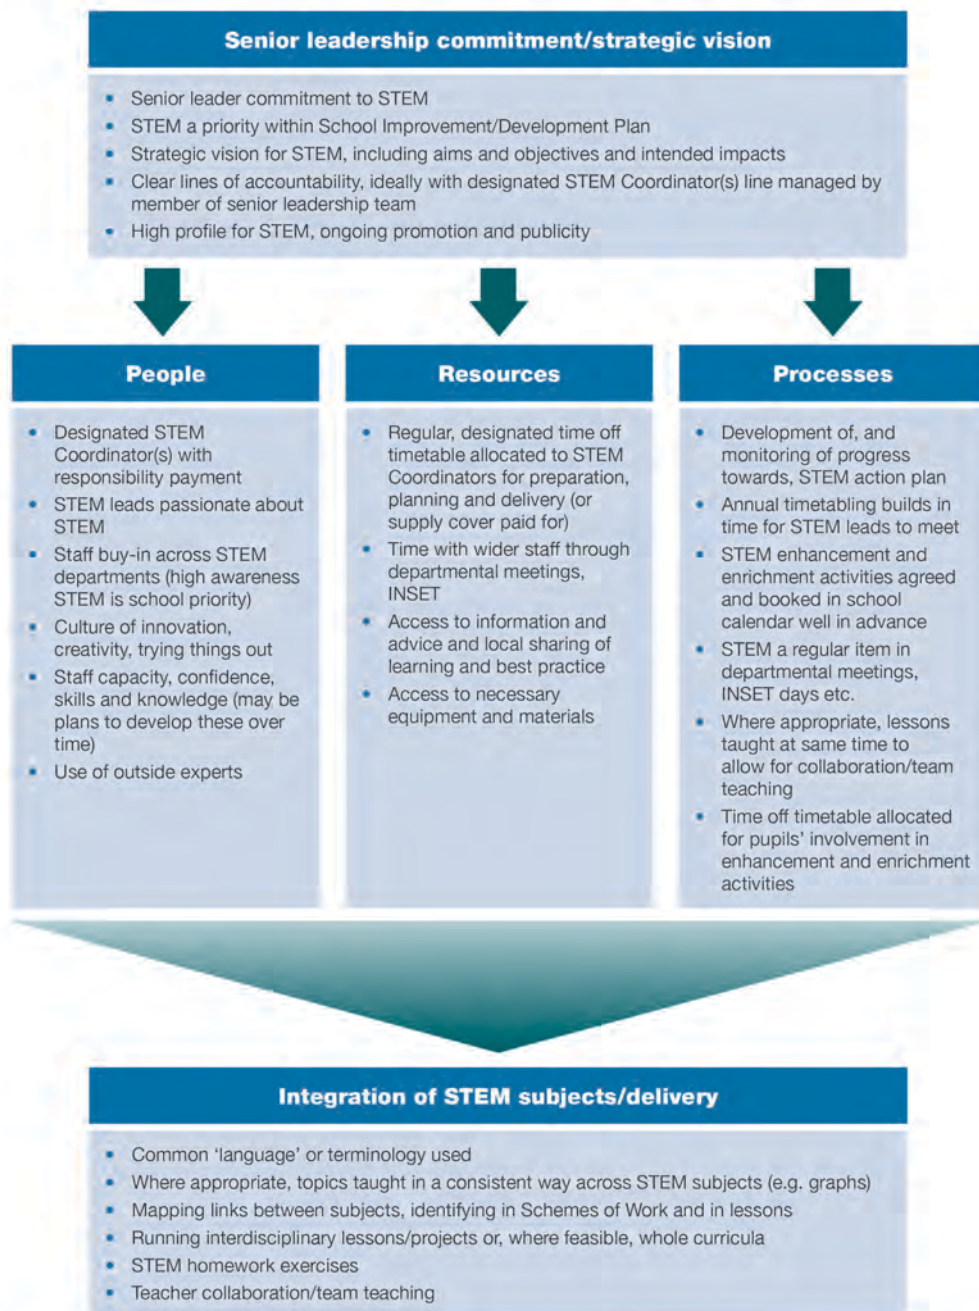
Senior leadership commitment/strategic vision

- Senior leader commitment to STEM
- STEM a priority within School Improvement/Development Plan
- Strategic vision for STEM, including aims and objectives and intended impacts
- Clear lines of accountability, ideally with designated STEM Coordinator(s) line managed by member of senior leadership team
- High profile for STEM, ongoing promotion and publicity

People

- Designated STEM Coordinator(s) with responsibility payment
- STEM leads passionate about STEM
- Staff buy-in across STEM departments (high awareness STEM is school priority)
- Culture of innovation, creativity, trying things out
- Staff capacity, confidence, skills and knowledge (may be plans to develop these over time)
- Use of outside experts

Resources

- Regular, designated time off timetable allocated to STEM Coordinators for preparation, planning and delivery (or supply cover paid for)
- Time with wider staff through departmental meetings, INSET
- Access to information and advice and local sharing of learning and best practice
- Access to necessary equipment and materials

Processes

- Development of, and monitoring of progress towards, STEM action plan
- Annual timetabling builds in time for STEM leads to meet
- STEM enhancement and enrichment activities agreed and booked in school calendar well in advance
- STEM a regular item in departmental meetings, INSET days etc.
- Where appropriate, lessons taught at same time to allow for collaboration/team teaching
- Time off timetable allocated for pupils' involvement in enhancement and enrichment activities

Integration of STEM subjects/delivery

- Common 'language' or terminology used
- Where appropriate, topics taught in a consistent way across STEM subjects (e.g. graphs)
- Mapping links between subjects, identifying in Schemes of Work and in lessons
- Running interdisciplinary lessons/projects or, where feasible, whole curricula
- STEM homework exercises
- Teacher collaboration/team teaching